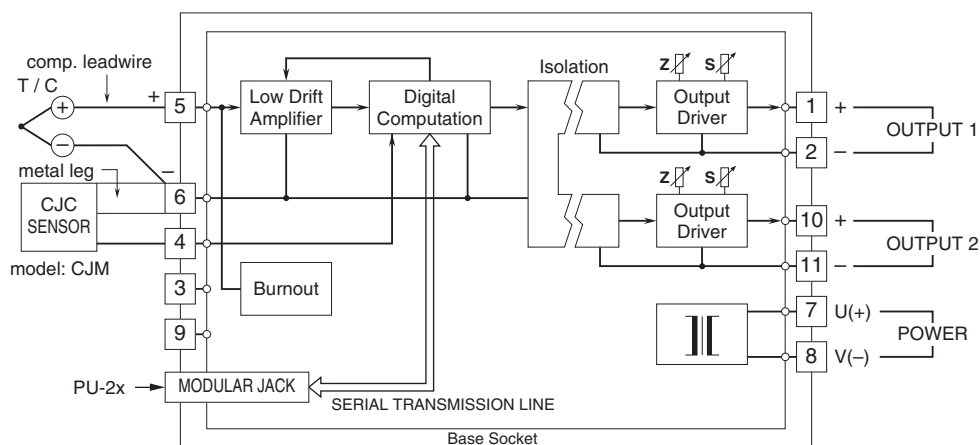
comp. leadwire
T / C
+
−
+
5
−
metal leg
6
CJC SENSOR
4
model: CJM
3
9
Low Drift Amplifier
Digital Computation
Burnout
Isolation
Z
S
Output Driver
Z
S
Output Driver
1
+
2
−
OUTPUT 1
10
+
11
−
OUTPUT 2
7
U(+)
8
V(−)
POWER
PU-2x
MODULAR JACK
SERIAL TRANSMISSION LINE
Base Socket